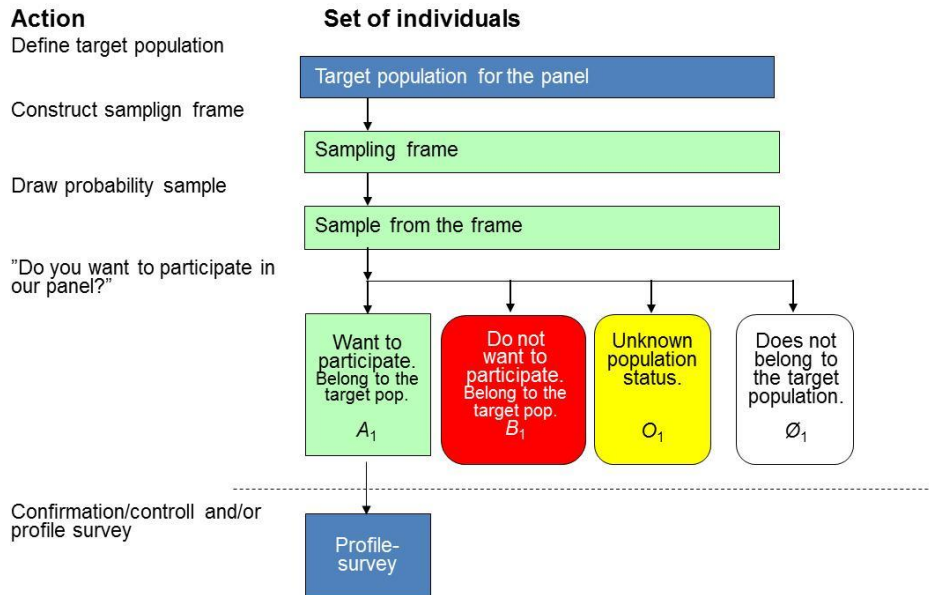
Action

Set of individuals

Define target population

Target population for the panel

Construct samplign frame

Sampling frame

Draw probability sample

Sample from the frame

”Do you want to participate in our panel?”

Want to participate. Belong to the target pop. $A_1$

Do not want to participate. Belong to the target pop. $B_1$

Unknown population status. $O_1$

Does not belong to the target population. $Ø_1$

Confirmation/controll and/or profile survey

Profile-survey